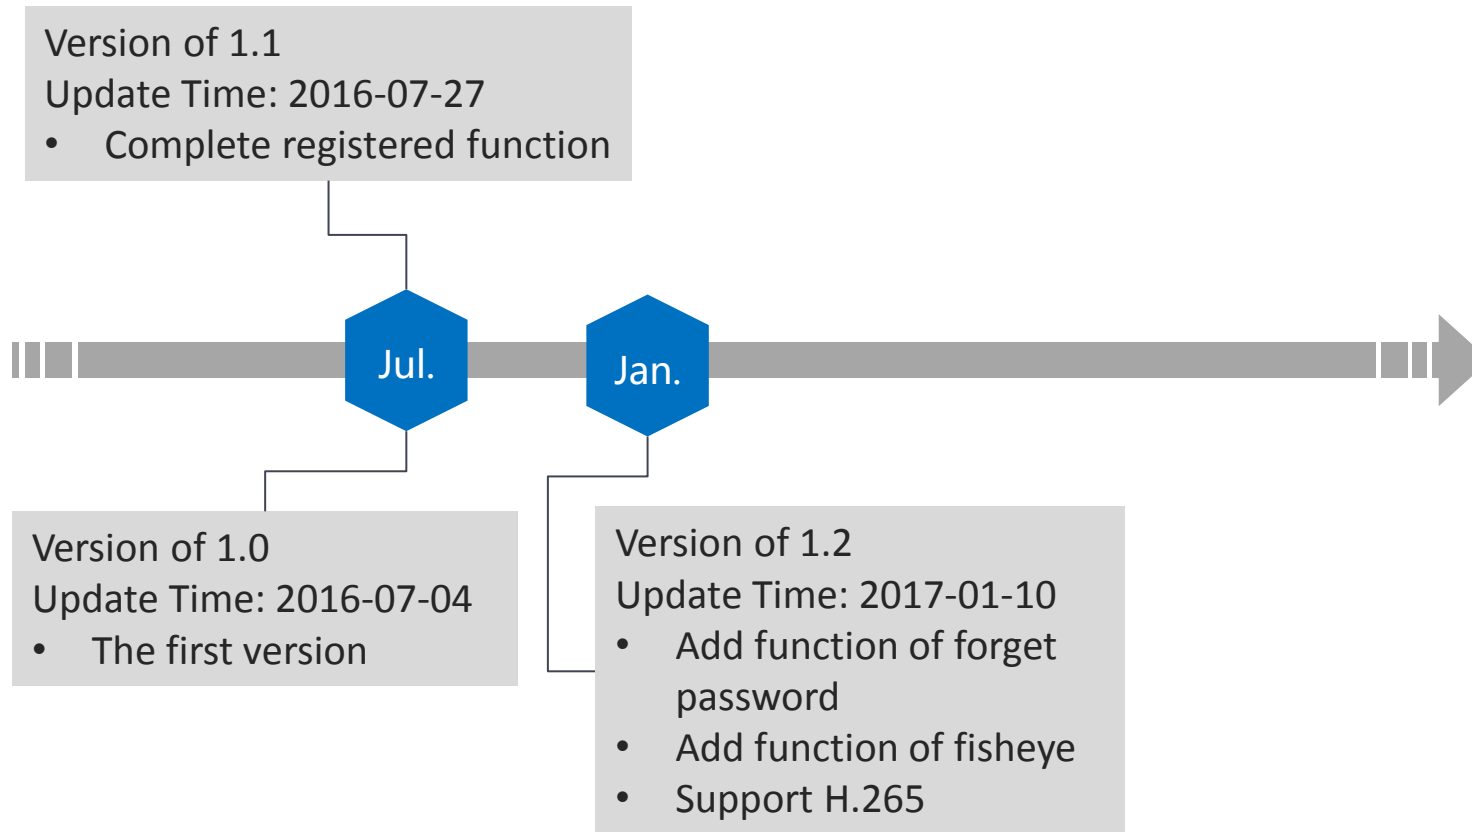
Version of 1.1
Update Time: 2016-07-27
• Complete registered function

Jul.

Jan.

Version of 1.0
Update Time: 2016-07-04
• The first version

Version of 1.2
Update Time: 2017-01-10
• Add function of forget password
• Add function of fisheye
• Support H.265